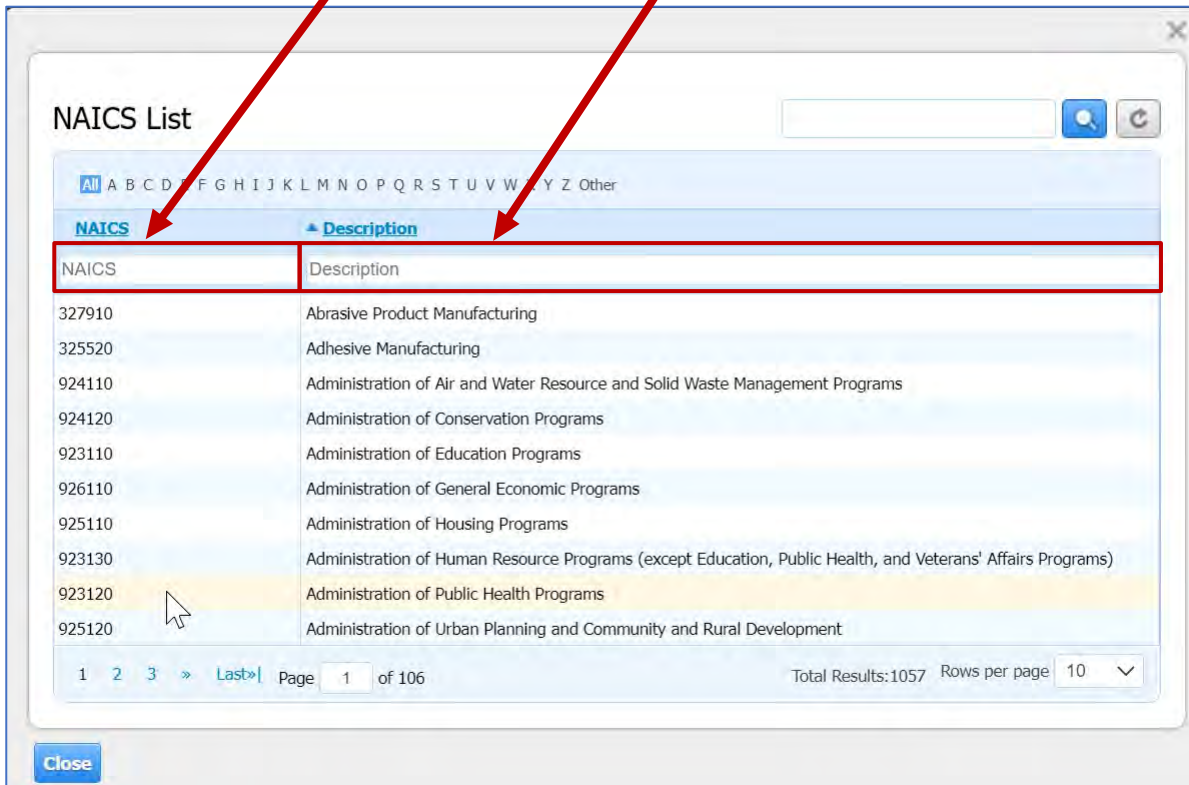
NAICS List

All A B C D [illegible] F G H I J K L M N O P Q R S T U V W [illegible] Y Z Other

| NAICS | ▲ Description |
|---|---|
| NAICS | Description |
| 327910 | Abrasive Product Manufacturing |
| 325520 | Adhesive Manufacturing |
| 924110 | Administration of Air and Water Resource and Solid Waste Management Programs |
| 924120 | Administration of Conservation Programs |
| 923110 | Administration of Education Programs |
| 926110 | Administration of General Economic Programs |
| 925110 | Administration of Housing Programs |
| 923130 | Administration of Human Resource Programs (except Education, Public Health, and Veterans' Affairs Programs) |
| 923120 | Administration of Public Health Programs |
| 925120 | Administration of Urban Planning and Community and Rural Development |

1 2 3 » Last»| Page 1 of 106 Total Results:1057 Rows per page 10

Close